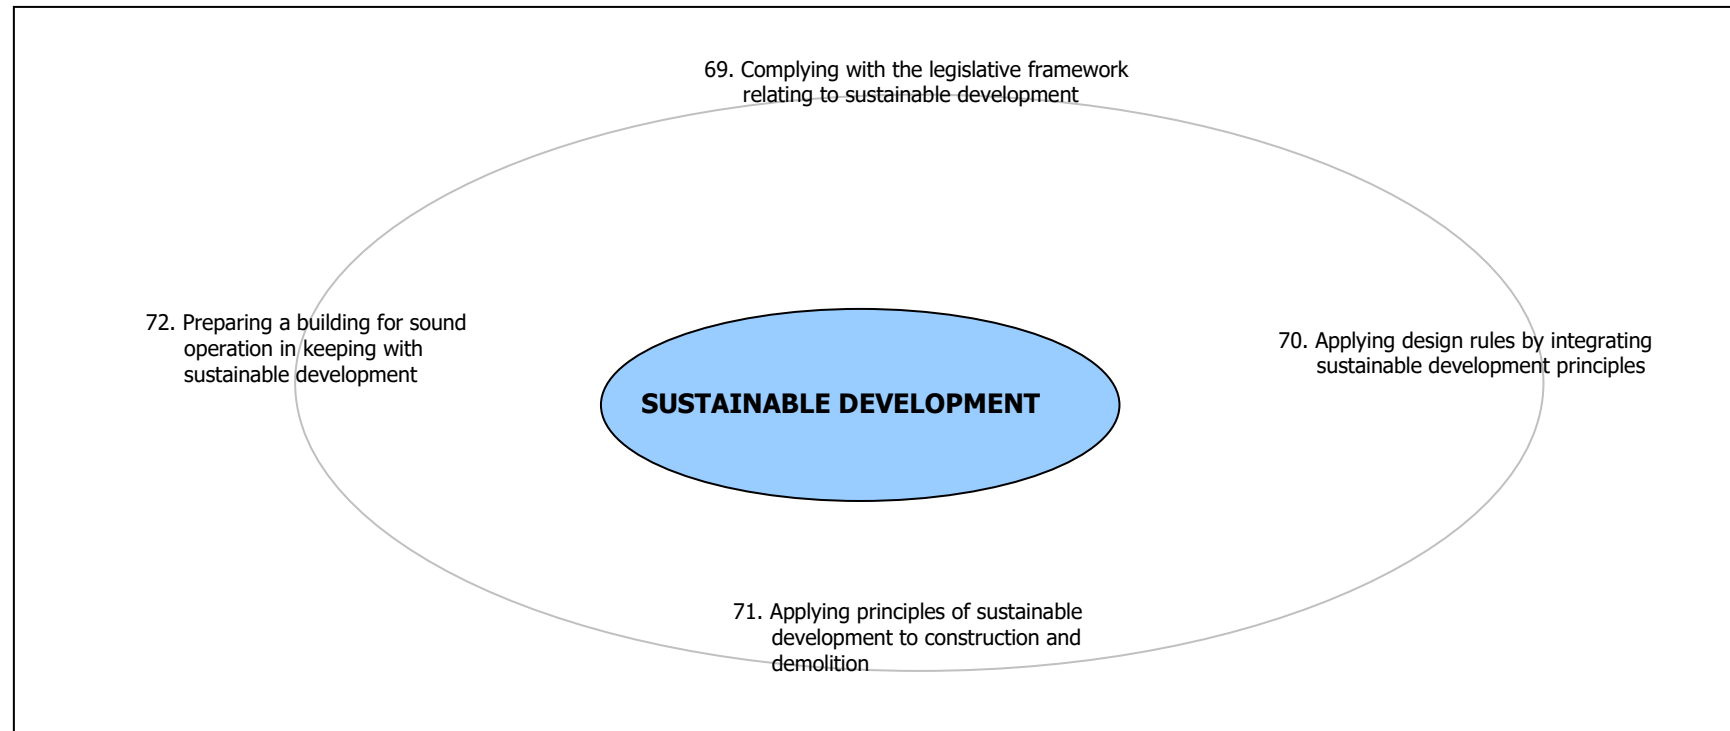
69. Complying with the legislative framework relating to sustainable development

72. Preparing a building for sound operation in keeping with sustainable development

SUSTAINABLE DEVELOPMENT

70. Applying design rules by integrating sustainable development principles

71. Applying principles of sustainable development to construction and demolition